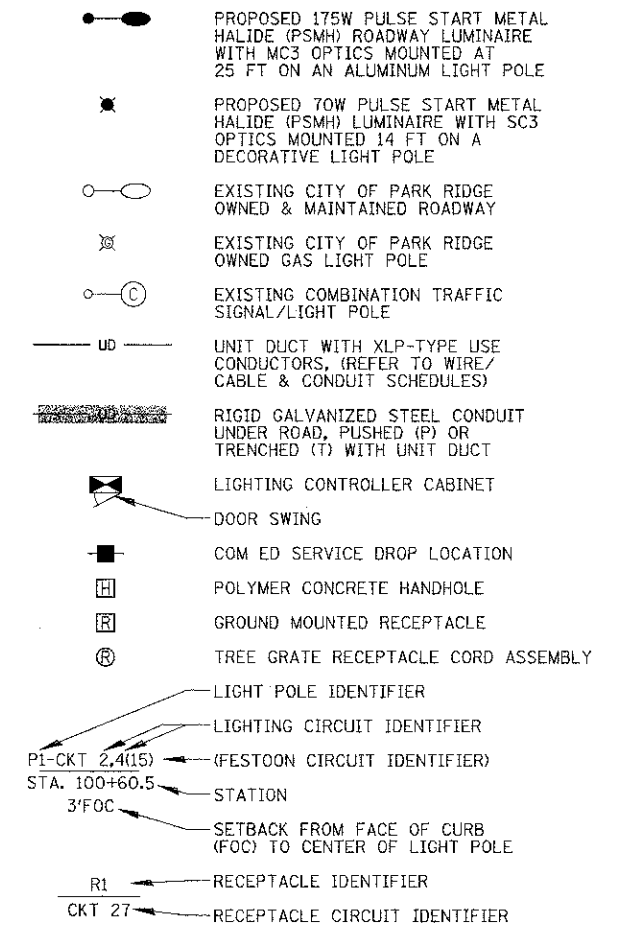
PROPOSED 175W PULSE START METAL HALIDE (PSMH) ROADWAY LUMINAIRE WITH MC3 OPTICS MOUNTED AT 25 FT ON AN ALUMINUM LIGHT POLE

PROPOSED 70W PULSE START METAL HALIDE (PSMH) LUMINAIRE WITH SC3 OPTICS MOUNTED 14 FT ON A DECORATIVE LIGHT POLE

EXISTING CITY OF PARK RIDGE OWNED & MAINTAINED ROADWAY

EXISTING CITY OF PARK RIDGE OWNED GAS LIGHT POLE

C

EXISTING COMBINATION TRAFFIC SIGNAL/LIGHT POLE

UD

UNIT DUCT WITH XLP-TYPE USE CONDUCTORS, (REFER TO WIRE/ CABLE & CONDUIT SCHEDULES)

UD

RIGID GALVANIZED STEEL CONDUIT UNDER ROAD, PUSHED (P) OR TRENCHED (T) WITH UNIT DUCT

LIGHTING CONTROLLER CABINET

DOOR SWING

COM ED SERVICE DROP LOCATION

H

POLYMER CONCRETE HANDHOLE

R

GROUND MOUNTED RECEPTACLE

R

TREE GRATE RECEPTACLE CORD ASSEMBLY

LIGHT POLE IDENTIFIER

LIGHTING CIRCUIT IDENTIFIER

P1-CKT 2,4(15)

(FESTOON CIRCUIT IDENTIFIER)

STA. 100+60.5

STATION

3'FOC

SETBACK FROM FACE OF CURB (FOC) TO CENTER OF LIGHT POLE

R1

RECEPTACLE IDENTIFIER

CKT 27

RECEPTACLE CIRCUIT IDENTIFIER